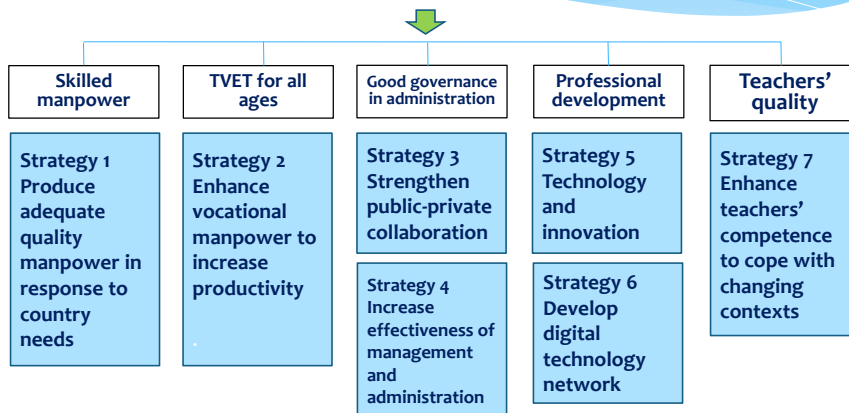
Skilled manpower

TVET for all ages

Good governance in administration

Professional development

Teachers' quality

Strategy 1 Produce adequate quality manpower in response to country needs

Strategy 2 Enhance vocational manpower to increase productivity

Strategy 3 Strengthen public-private collaboration

Strategy 4 Increase effectiveness of management and administration

Strategy 5 Technology and innovation

Strategy 6 Develop digital technology network

Strategy 7 Enhance teachers' competence to cope with changing contexts